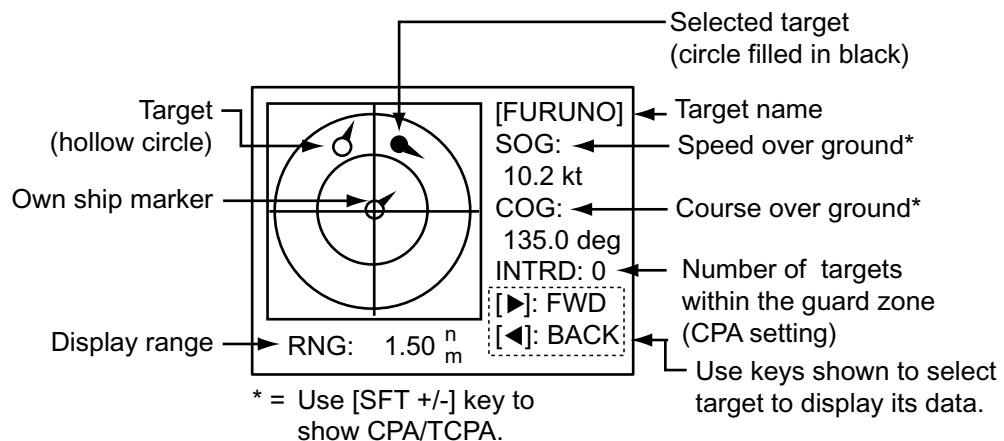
Selected target
(circle filled in black)

Target
(hollow circle)

Own ship marker

Display range

[FURUNO]
SOG:
10.2 kt
COG:
135.0 deg
INTRD: 0
[▶]: FWD
[◀]: BACK

RNG: 1.50 $^{n}_{m}$

Target name
Speed over ground*
Course over ground*
Number of targets within the guard zone (CPA setting)
Use keys shown to select target to display its data.

* = Use [SFT +/-] key to show CPA/TCPA.